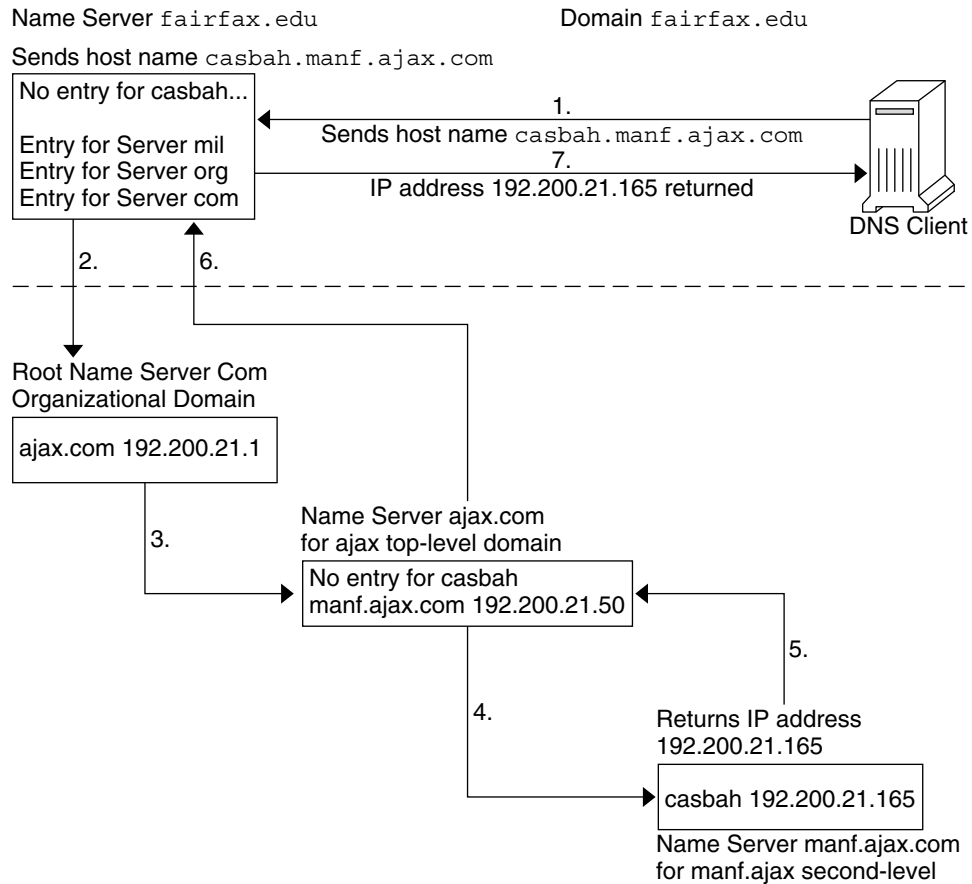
Name Server fairfax.edu

Domain fairfax.edu

Sends host name casbah.manf.ajax.com

No entry for casbah...

Entry for Server mil
Entry for Server org
Entry for Server com

1.
Sends host name casbah.manf.ajax.com
7.
IP address 192.200.21.165 returned

DNS Client

2.

6.

Root Name Server Com
Organizational Domain

ajax.com 192.200.21.1

3.

Name Server ajax.com
for ajax top-level domain

No entry for casbah
manf.ajax.com 192.200.21.50

5.

4.

Returns IP address
192.200.21.165

casbah 192.200.21.165

Name Server manf.ajax.com
for manf.ajax second-level